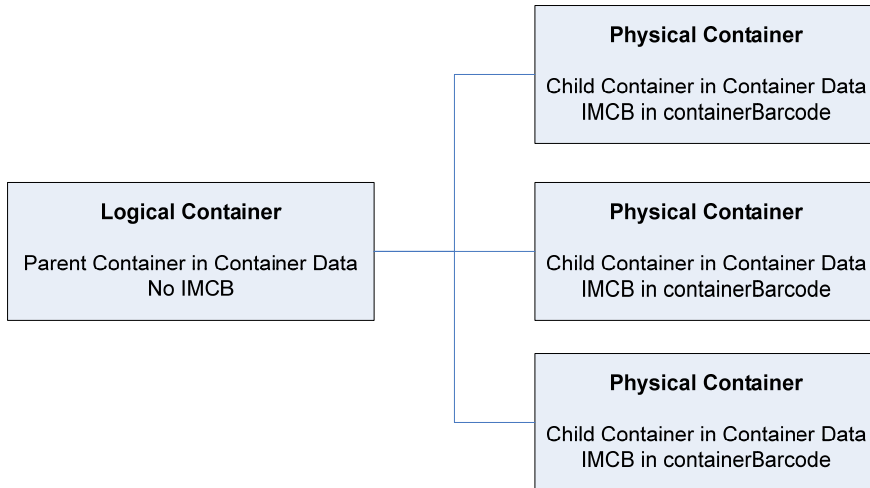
Logical Container

Parent Container in Container Data
No IMCB

Physical Container

Child Container in Container Data
IMCB in containerBarcode

Physical Container

Child Container in Container Data
IMCB in containerBarcode

Physical Container

Child Container in Container Data
IMCB in containerBarcode